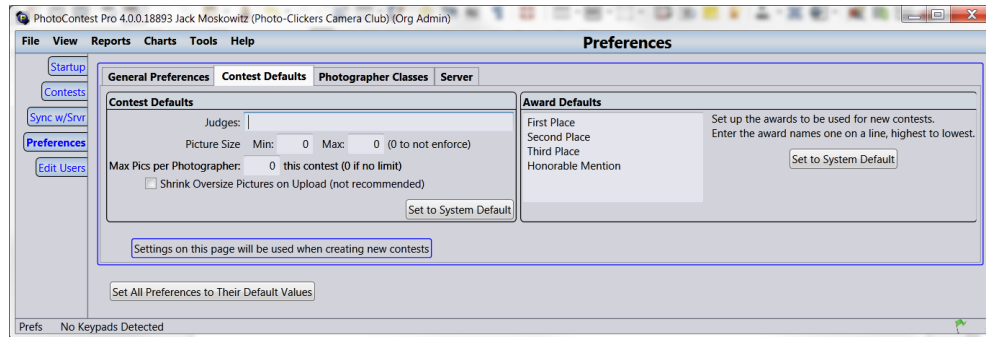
PhotoContest Pro 4.0.0.18893 Jack Moskowitz (Photo-Clickers Camera Club) (Org Admin)

File View Reports Charts Tools Help

Preferences

Startup
Contests
Sync w/Srvr
Preferences
Edit Users

General Preferences | Contest Defaults | Photographer Classes | Server

Contest Defaults

Judges:

Picture Size Min: 0 Max: 0 (0 to not enforce)

Max Pics per Photographer: 0 this contest (0 if no limit)

Shrink Oversize Pictures on Upload (not recommended)

Set to System Default

Award Defaults

First Place
Second Place
Third Place
Honorable Mention

Set up the awards to be used for new contests.
Enter the award names one on a line, highest to lowest.

Set to System Default

Settings on this page will be used when creating new contests

Set All Preferences to Their Default Values

Prefs No Keypads Detected